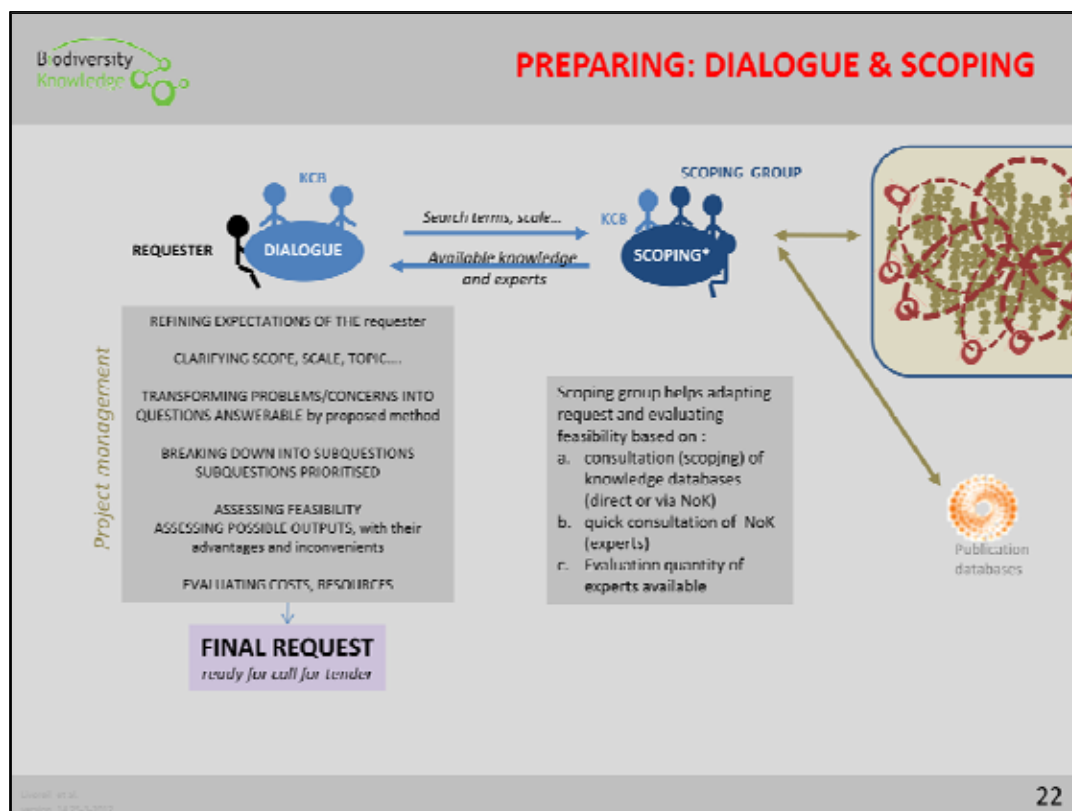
Biodiversity Knowledge

PREPARING: DIALOGUE & SCOPING

KCB

REQUESTER

DIALOGUE

Search terms, scale...

Available knowledge and experts

SCOPING GROUP

KCB

SCOPING*

Project management

REFINING EXPECTATIONS OF THE requester

CLARIFYING SCOPE, SCALE, TOPIC....

TRANSFORMING PROBLEMS/CONCERNS INTO QUESTIONS ANSWERABLE by proposed method

BREAKING DOWN INTO SUBQUESTIONS SUBQUESTIONS PRIORITISED

ASSESSING FEASIBILITY
ASSESSING POSSIBLE OUTPUTS, with their advantages and inconvenients

EVALUATING COSTS, RESOURCES

FINAL REQUEST
ready for call for tender

Scoping group helps adapting request and evaluating feasibility based on :
a. consultation (scopjng) of knowledge databases (direct or via NoK)
b. quick consultation of NoK (experts)
c. Evaluation quantity of experts available

Publication databases

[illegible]

22